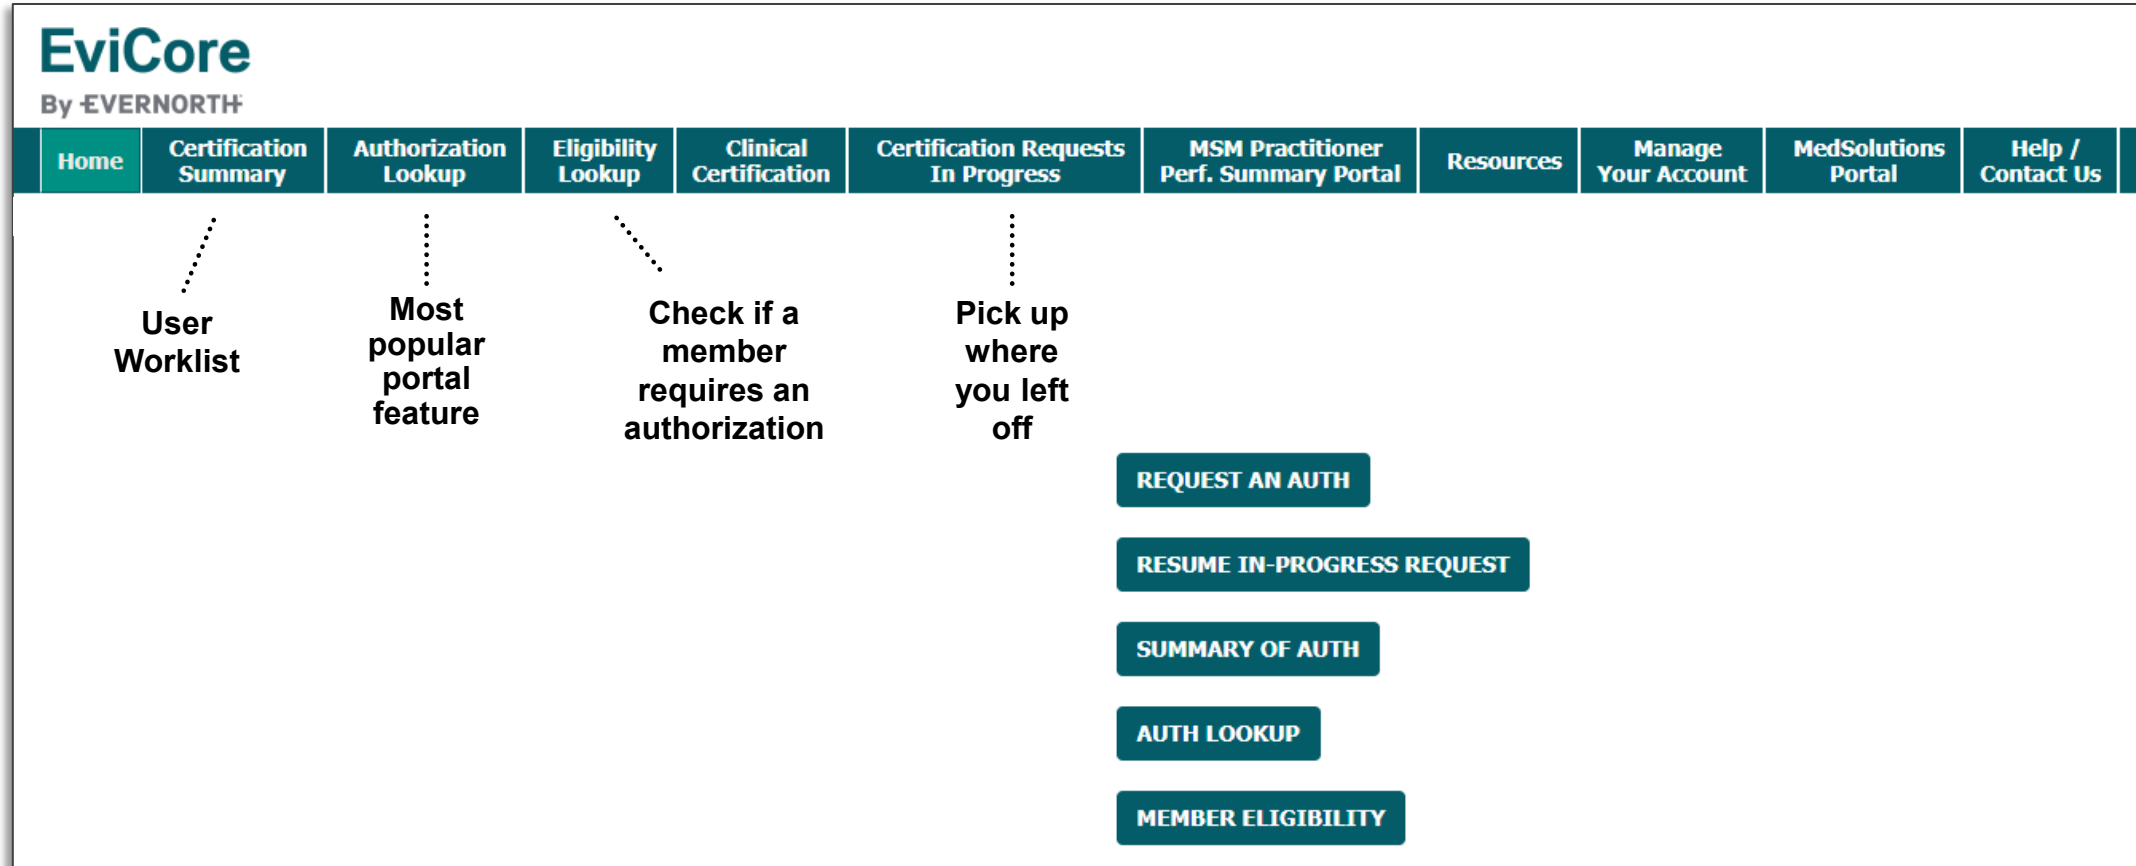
EviCore
By EVERNORTH

Home | Certification Summary | Authorization Lookup | Eligibility Lookup | Clinical Certification | Certification Requests In Progress | MSM Practitioner Perf. Summary Portal | Resources | Manage Your Account | MedSolutions Portal | Help / Contact Us

User Worklist

Most popular portal feature

Check if a member requires an authorization

Pick up where you left off

REQUEST AN AUTH

RESUME IN-PROGRESS REQUEST

SUMMARY OF AUTH

AUTH LOOKUP

MEMBER ELIGIBILITY